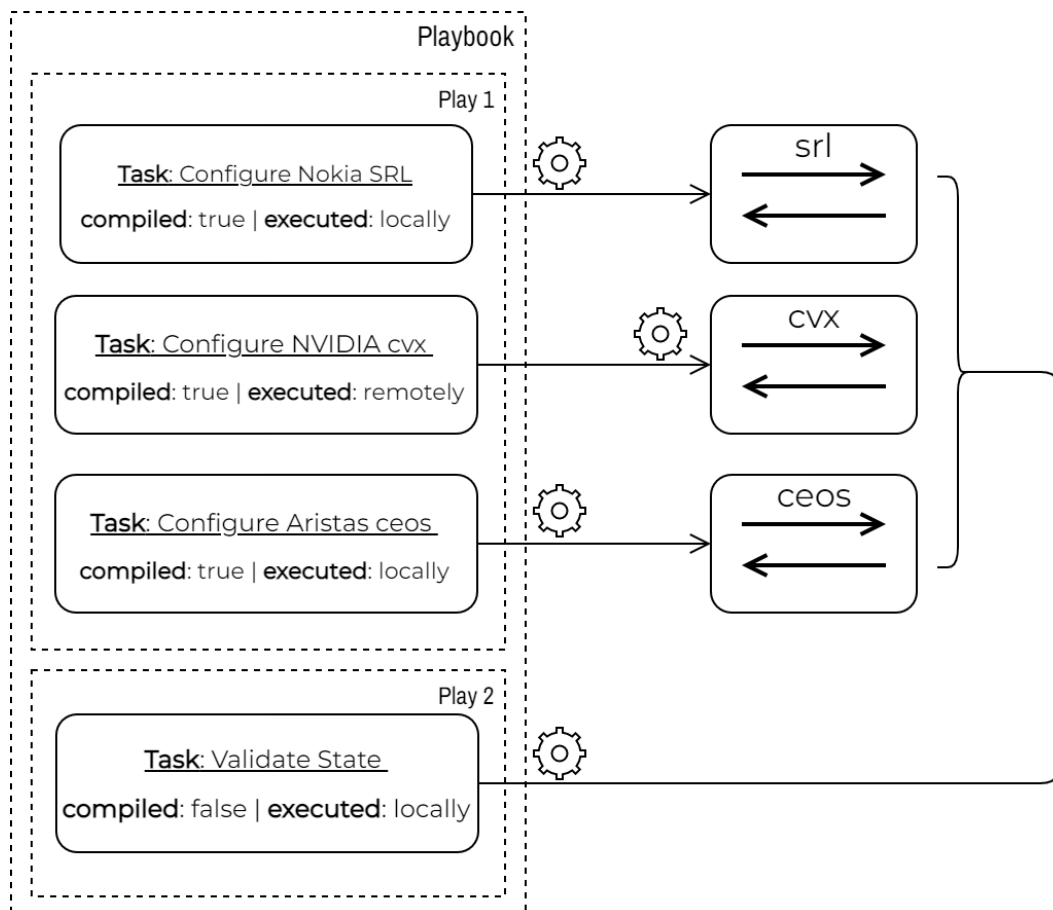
Playbook

Play 1

Task: Configure Nokia SRL
compiled: true | executed: locally

Task: Configure NVIDIA cvx
compiled: true | executed: remotely

Task: Configure Aristas ceos
compiled: true | executed: locally

Play 2

Task: Validate State
compiled: false | executed: locally

srl

cvx

ceos